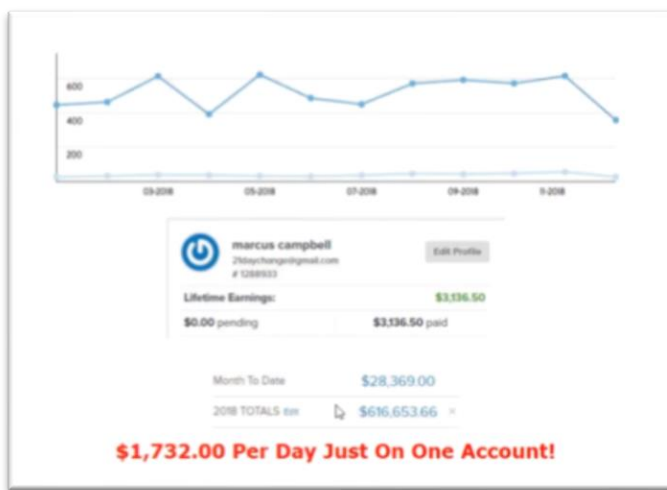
600
400
200
03-2018
05-2018
07-2018
09-2018
11-2018

marcus campbell
21daychange@gmail.com
# 1288933
Edit Profile

Lifetime Earnings: $3,136.50
$0.00 pending $3,136.50 paid

Month To Date $28,369.00
2018 TOTALS Edit $616,653.66

$1,732.00 Per Day Just On One Account!